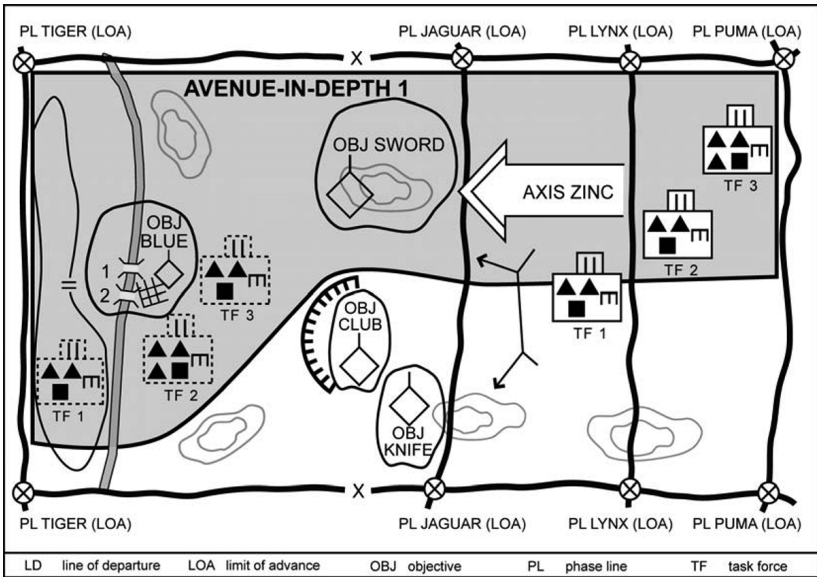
PL TIGER (LOA)
X
PL JAGUAR (LOA)
PL LYNX (LOA)
PL PUMA (LOA)

AVENUE-IN-DEPTH 1

OBJ SWORD

AXIS ZINC

TF 3

TF 2

OBJ BLUE

1
2

TF 3

TF 1

OBJ CLUB

TF 2

TF 1

OBJ KNIFE

PL TIGER (LOA)
X
PL JAGUAR (LOA)
PL LYNX (LOA)
PL PUMA (LOA)

LD line of departure LOA limit of advance OBJ objective PL phase line TF task force